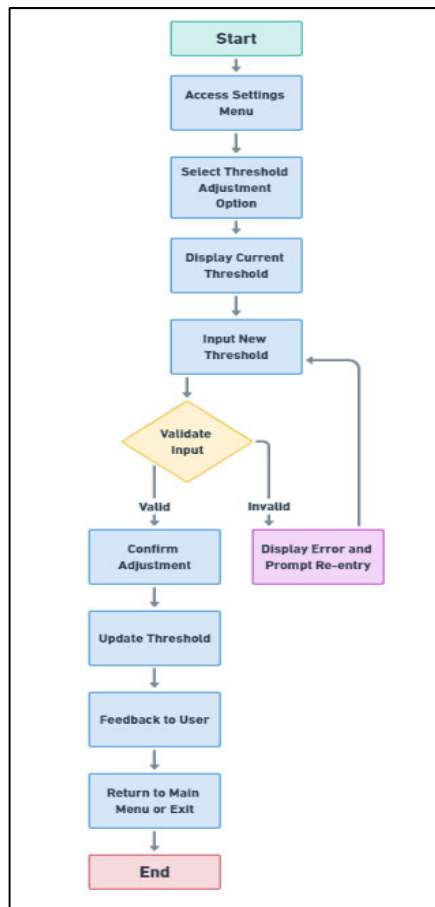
Start

Access Settings Menu

Select Threshold Adjustment Option

Display Current Threshold

Input New Threshold

Validate Input

Valid

Invalid

Confirm Adjustment

Display Error and Prompt Re-entry

Update Threshold

Feedback to User

Return to Main Menu or Exit

End